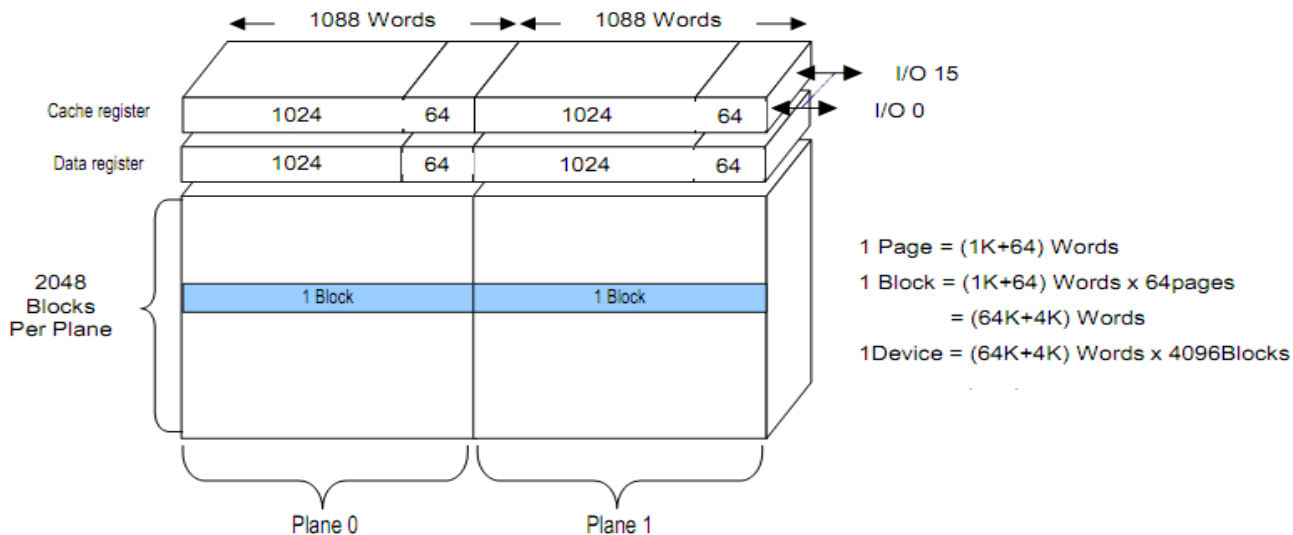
1088 Words

1088 Words

I/O 15

I/O 0

Cache register

1024

64

1024

64

Data register

1024

64

1024

64

2048 Blocks Per Plane

1 Block

1 Block

1 Page = (1K+64) Words

1 Block = (1K+64) Words x 64pages

= (64K+4K) Words

1Device = (64K+4K) Words x 4096Blocks

Plane 0

Plane 1